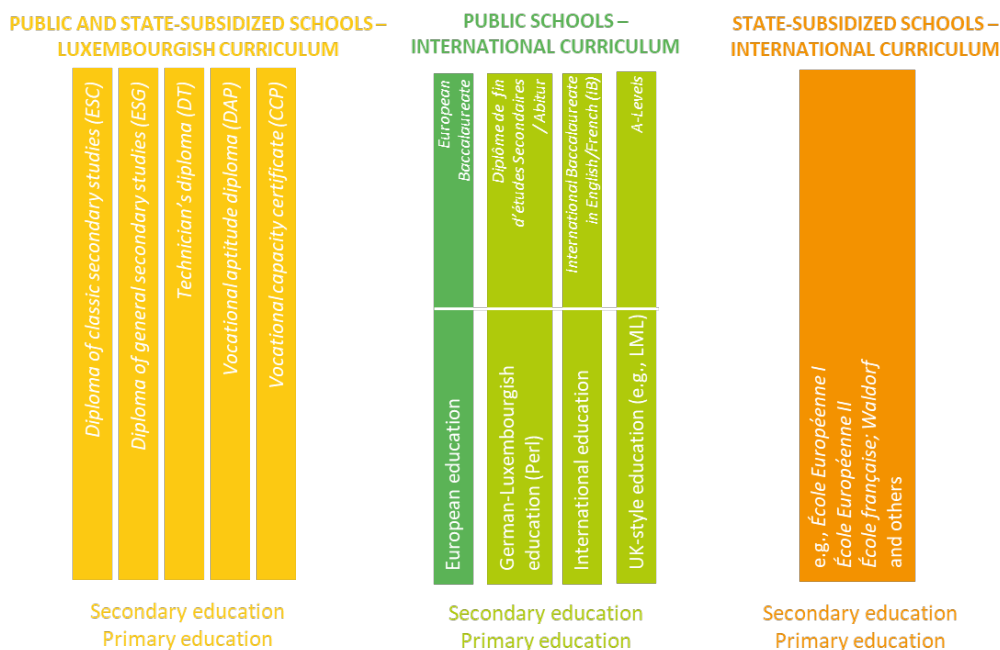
PUBLIC AND STATE-SUBSIDIZED SCHOOLS – LUXEMBOURGISH CURRICULUM

Diploma of classic secondary studies (ESC)

Diploma of general secondary studies (ESG)

Technician's diploma (DT)

Vocational aptitude diploma (DAP)

Vocational capacity certificate (CCP)

Secondary education
Primary education

PUBLIC SCHOOLS – INTERNATIONAL CURRICULUM

European Baccalaureate

Diplôme de fin d'études Secondaires / Abitur

International Baccalaureate in English/French (IB)

A-Levels

European education

German-Luxembourgish education (Perl)

International education

UK-style education (e.g., LML)

Secondary education
Primary education

STATE-SUBSIDIZED SCHOOLS – INTERNATIONAL CURRICULUM

e.g., École Européenne I
École Européenne II
École française; Waldorf
and others

Secondary education
Primary education